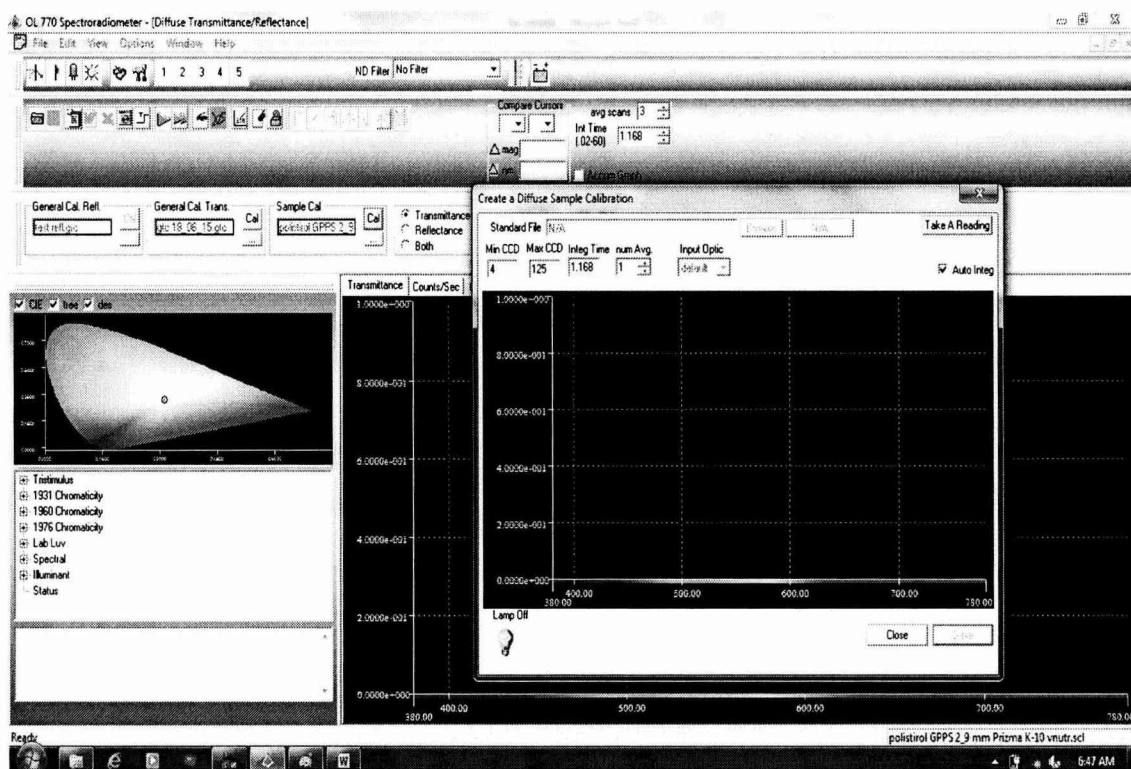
OL 770 Spectroradiometer - [Diffuse Transmittance/Reflectance]

File Edit View Options Window Help

1 2 3 4 5

ND Filter No Filter

Compare Cursors

avg scans 3

Int Time (.02-60) 1.168

Δ mag

Δ nm

Accum Graph

General Cal. Refl. test refl.glc

General Cal. Trans. glc 18_06_15.glc Cal

Sample Cal polistirol GPPS 2_9 Cal

Transmittance
Reflectance
Both

Create a Diffuse Sample Calibration

Standard File N/A

Browse N/A

Take A Reading

Min CCD 4 Max CCD 125 Integ Time 1.168 num Avg. 1 Input Optic default

Auto Integ

1.0000e+000
8.0000e-001
6.0000e-001
4.0000e-001
2.0000e-001
0.0000e+000
380.00 400.00 500.00 600.00 700.00 780.00

Lamp Off

Close Save

Transmittance Counts/Sec

CIE tree des

Tristimulus
1931 Chromaticity
1960 Chromaticity
1976 Chromaticity
Lab Luv
Spectral
Illuminant
Status

1.0000e+000
8.0000e-001
6.0000e-001
4.0000e-001
2.0000e-001
0.0000e+000
380.00 400.00 500.00 600.00 700.00 780.00

Ready

polistirol GPPS 2_9 mm Prizma K-10 vnutr.scl

6:47 AM